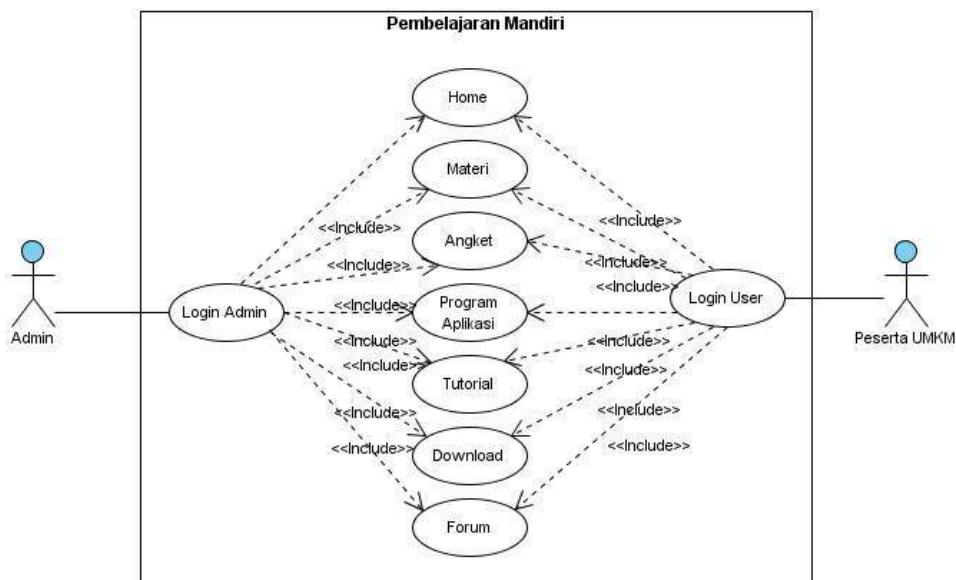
Pembelajaran Mandiri

Home

Materi

Angket

Program Aplikasi

Tutorial

Download

Forum

Login Admin

Login User

Admin

Peserta UMKM

<<Include>>
<<Include>>
<<Include>>
<<Include>>
<<Include>>
<<Include>>
<<Include>>

<<Include>>
<<Include>>
<<Include>>
<<Include>>
<<Include>>
<<Include>>
<<Include>>